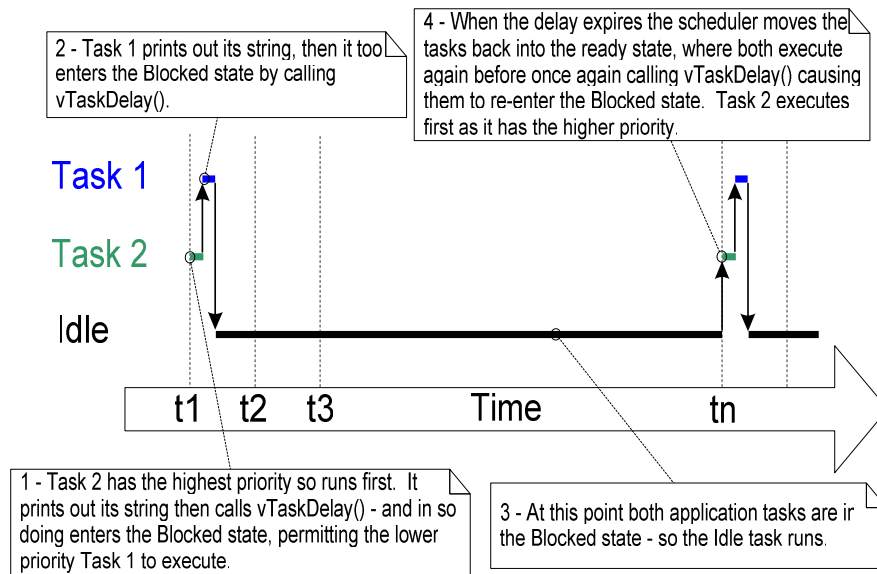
2 - Task 1 prints out its string, then it too enters the Blocked state by calling vTaskDelay().

4 - When the delay expires the scheduler moves the tasks back into the ready state, where both execute again before once again calling vTaskDelay() causing them to re-enter the Blocked state. Task 2 executes first as it has the higher priority.

Task 1

Task 2

Idle

t1 t2 t3 Time tn

1 - Task 2 has the highest priority so runs first. It prints out its string then calls vTaskDelay() - and in so doing enters the Blocked state, permitting the lower priority Task 1 to execute.

3 - At this point both application tasks are ir the Blocked state - so the Idle task runs.